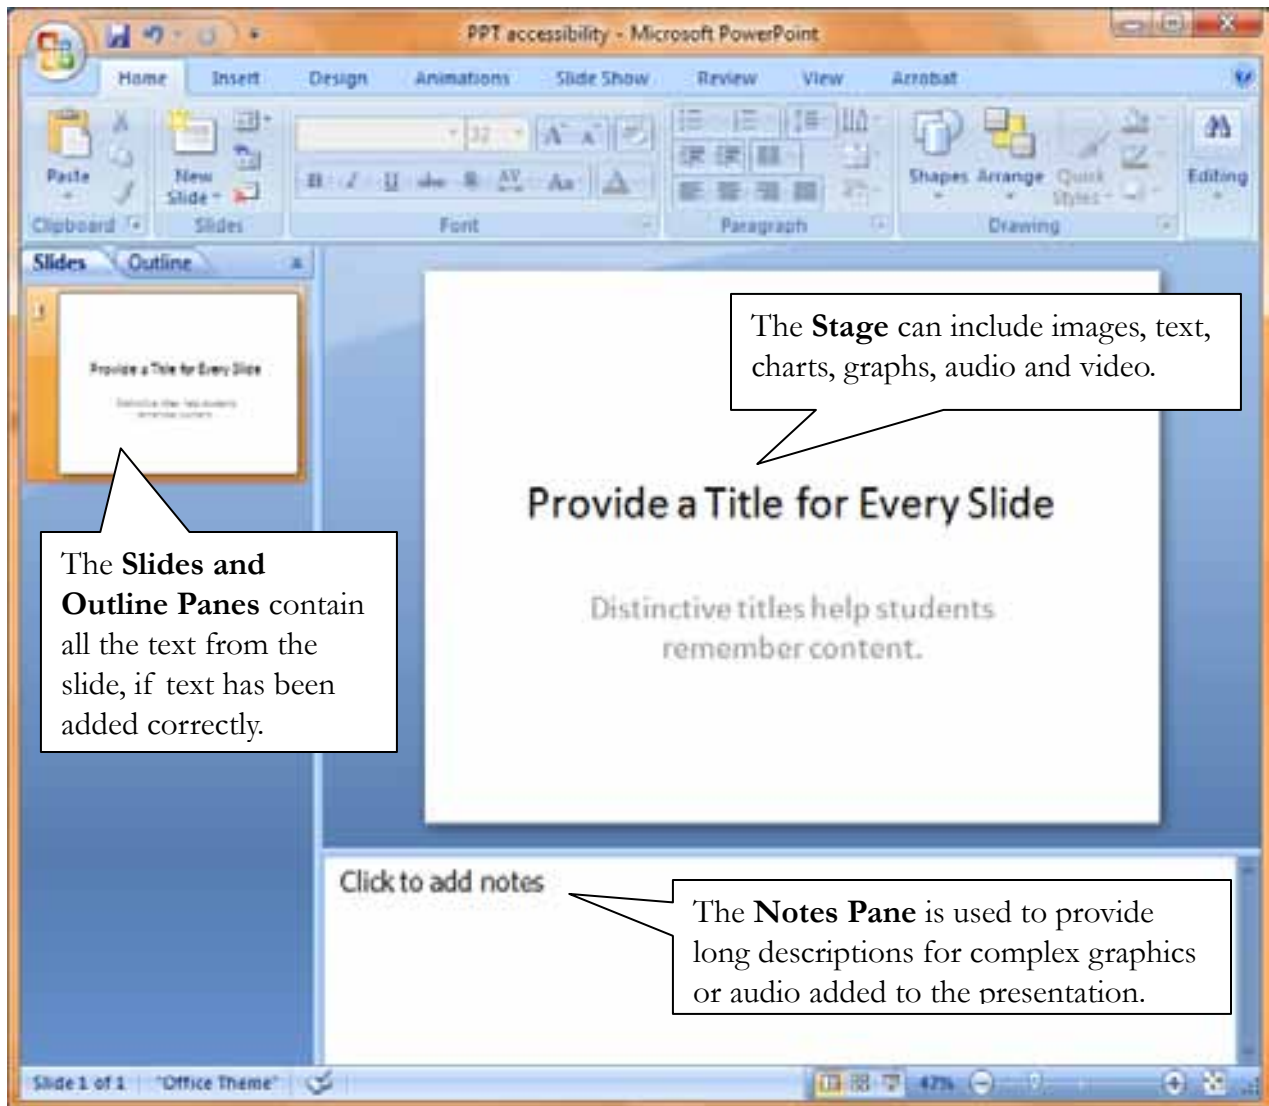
PPT accessibility - Microsoft PowerPoint

Home Insert Design Animations Slide Show Review View Acrobat

Paste
Clipboard
New Slide
Slides
32
Font
Paragraph
Shapes Arrange Quick Styles
Drawing
Editing

Slides Outline

1

Provide a Title for Every Slide

Distinctive titles help students remember content.

The **Stage** can include images, text, charts, graphs, audio and video.

Provide a Title for Every Slide

Distinctive titles help students remember content.

The **Slides and Outline Panes** contain all the text from the slide, if text has been added correctly.

Click to add notes

The **Notes Pane** is used to provide long descriptions for complex graphics or audio added to the presentation.

Slide 1 of 1 "Office Theme" 47%